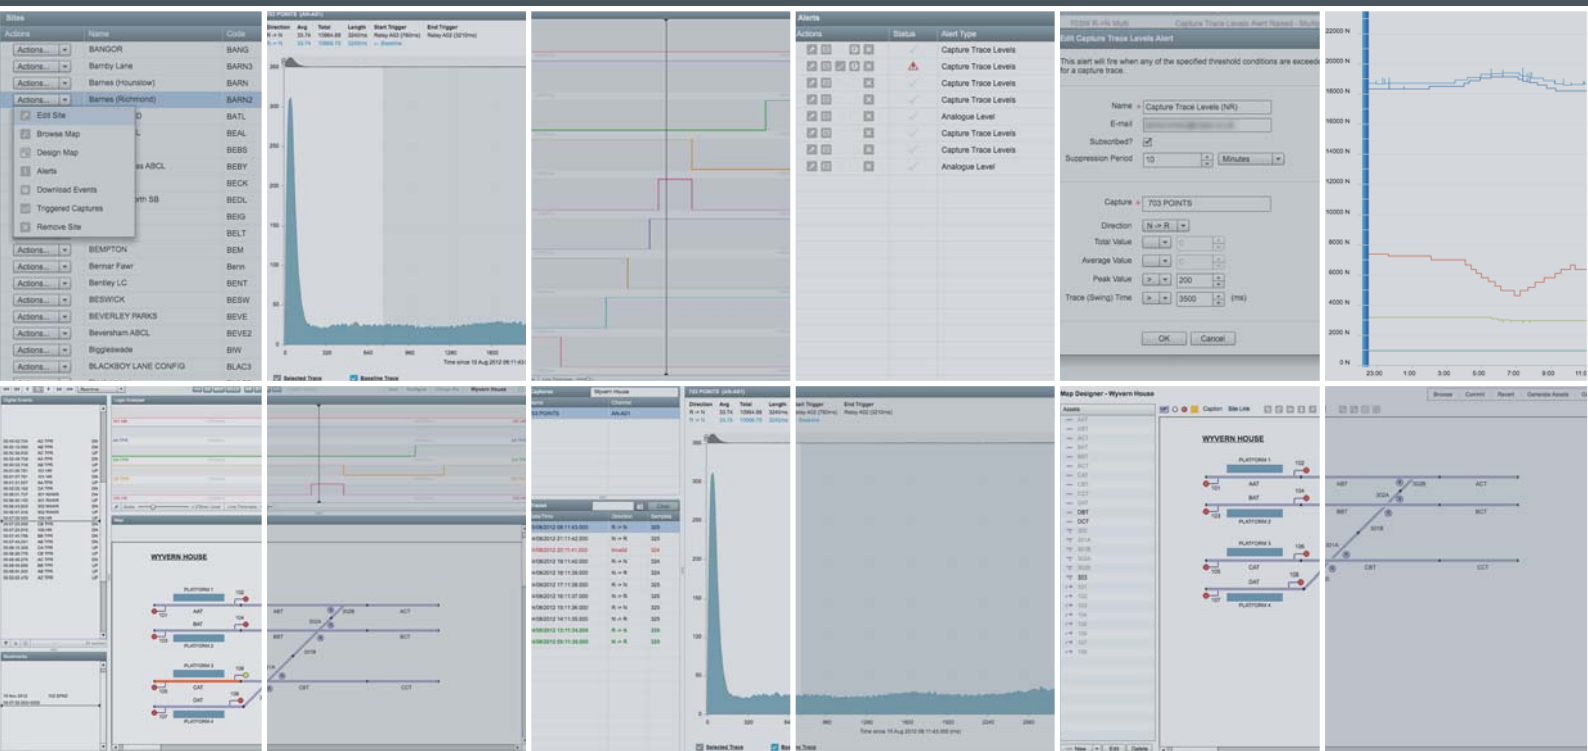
Sites

| Actions | Name | Code |
|---|---|---|
| Actions... | BANGOR | BANG |
| Actions... | Barnby Lane | BARN3 |
| Actions... | Barnes (Hounslow) | BARN |
| Actions... | Barnes (Richmond) | BARN2 |
| | | BATL |
| | | BEAL |
| | | BEBS |
| | ABCL | BEBY |
| | | BECK |
| | rth SB | BEDL |
| | | BEIG |
| | | BELT |
| Actions... | BEMPTON | BEM |
| Actions... | Bernar Fawr | Bern |
| Actions... | Bentley LC | BENT |
| Actions... | BESWICK | BESW |
| Actions... | BEVERLEY PARKS | BEVE |
| Actions... | Beversham ABCL | BEVE2 |
| Actions... | Biggleswade | BIW |
| Actions... | BLACKBOY LANE CONFIG | BLAC3 |

Edit Site
Browse Map
Design Map
Alerts
Download Events
Triggered Captures
Remove Site

Alerts

| Actions | Status | Alert Type |
|---|---|---|
| | | Capture Trace Levels |
| | | Capture Trace Levels |
| | | Capture Trace Levels |
| | | Capture Trace Levels |
| | | Analogue Level |
| | | Capture Trace Levels |
| | | Capture Trace Levels |
| | | Analogue Level |

Edit Capture Trace Levels Alert

This alert will fire when any of the specified threshold conditions are exceed for a capture trace.

Name * Capture Trace Levels (NR)
E-mail
Subscribed?
Suppression Period 10 Minutes

Capture 703 POINTS
Direction N -> R
Total Value
Average Value
Peak Value > 200
Trace (Swing) Time > 3500 (ms)

OK Cancel

22000 N
20000 N
18000 N
16000 N
14000 N
12000 N
10000 N
8000 N
6000 N
4000 N
2000 N
0 N
23:00 1:00 3:00 5:00 7:00 9:00

Selected Trace
Baseline Trace
Time since 10 Aug 2012 08:11:43

WYVERN HOUSE
PLATFORM 1
PLATFORM 2
PLATFORM 3
PLATFORM 4
AAT
BAT
CAT
DAT
ABT
BBT
ACT
BCT
CBT
CCT

Map Designer - Wyvern House
Caption
Site Link

Browse
Commit
Revert
Generate Assets